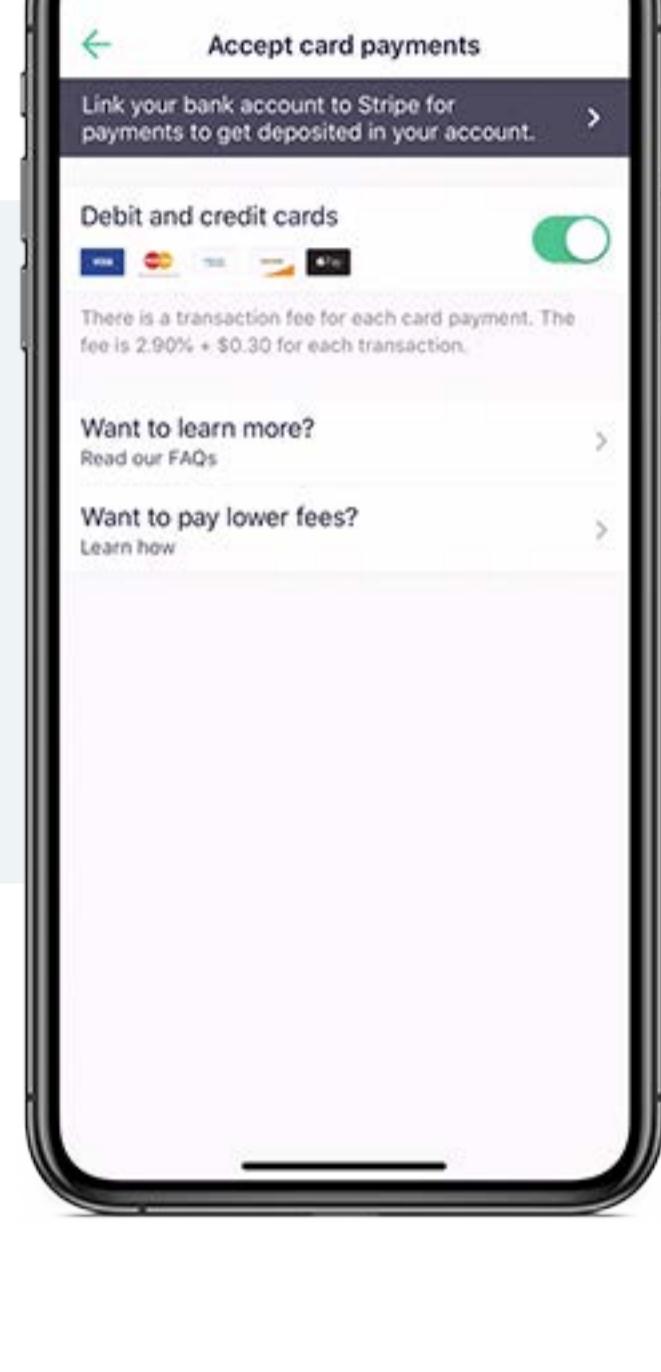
Accept card payments

Link your bank account to Stripe for payments to get deposited in your account.

Debit and credit cards

There is a transaction fee for each card payment. The fee is 2.90% + $0.30 for each transaction.

Want to learn more?
Read our FAQs

Want to pay lower fees?
Learn how